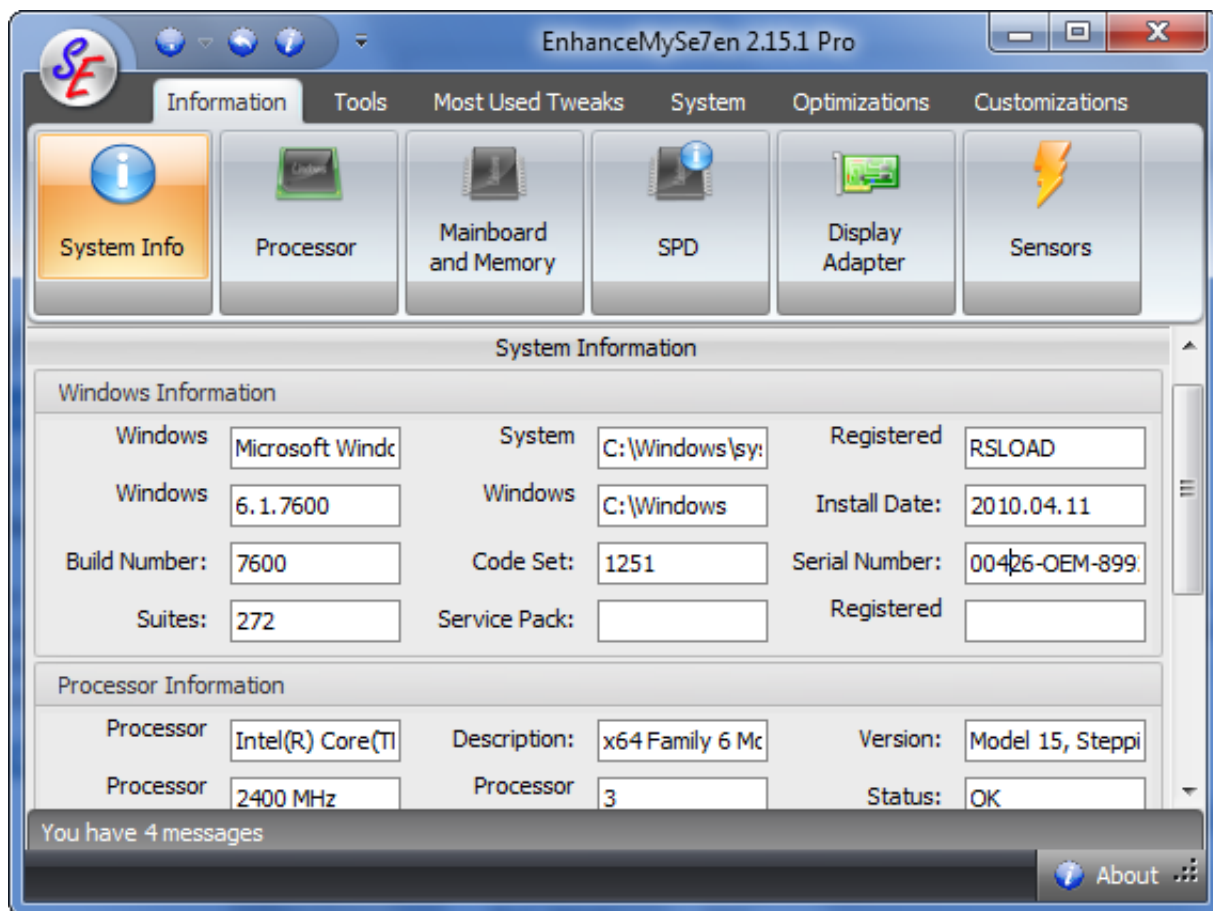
SE

EnhanceMySe7en 2.15.1 Pro

Information Tools Most Used Tweaks System Optimizations Customizations

System Info
Processor
Mainboard and Memory
SPD
Display Adapter
Sensors

System Information

Windows Information

| | | | | | |
|---|---|---|---|---|---|
| Windows | Microsoft Windc | System | C:\Windows\sy: | Registered | RSLOAD |
| Windows | 6.1.7600 | Windows | C:\Windows | Install Date: | 2010.04.11 |
| Build Number: | 7600 | Code Set: | 1251 | Serial Number: | 00426-OEM-899: |
| Suites: | 272 | Service Pack: | | Registered | |

Processor Information

| | | | | | |
|---|---|---|---|---|---|
| Processor | Intel(R) Core(TI | Description: | x64 Family 6 Mc | Version: | Model 15, Steppi |
| Processor | 2400 MHz | Processor | 3 | Status: | OK |

You have 4 messages

About